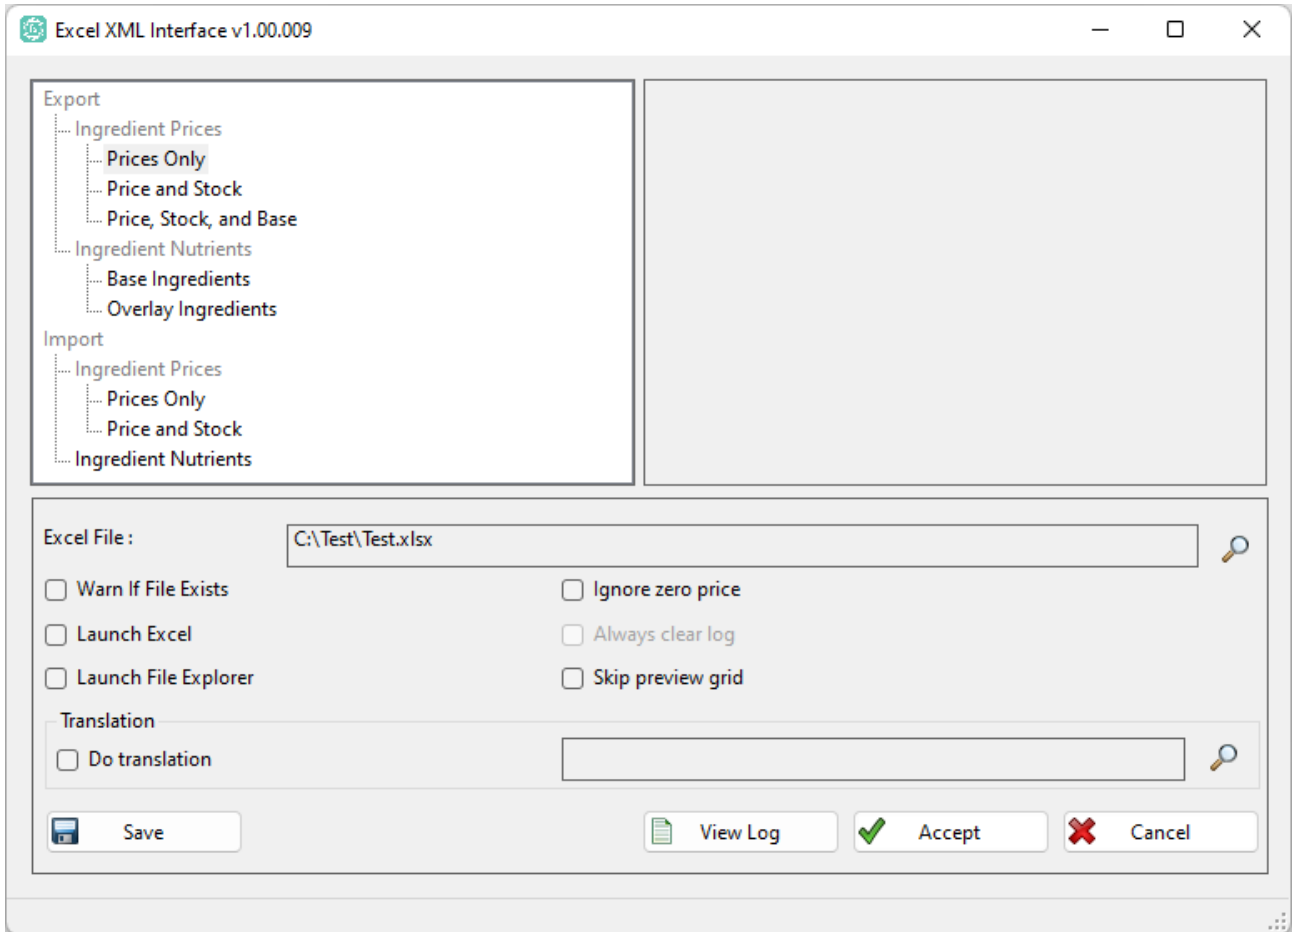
Excel XML Interface v1.00.009

Export
Ingredient Prices
Prices Only
Price and Stock
Price, Stock, and Base
Ingredient Nutrients
Base Ingredients
Overlay Ingredients
Import
Ingredient Prices
Prices Only
Price and Stock
Ingredient Nutrients

Excel File :
C:\Test\Test.xlsx
Warn If File Exists
Ignore zero price
Launch Excel
Always clear log
Launch File Explorer
Skip preview grid
Translation
Do translation
Save
View Log
Accept
Cancel